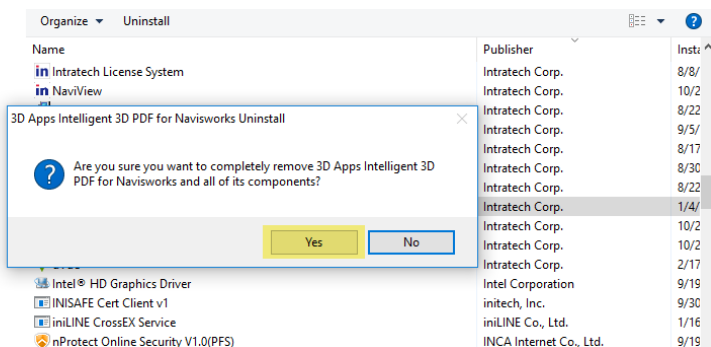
Organize ▾ Uninstall

| Name | Publisher | Insta |
|---|---|---|
| Intratech License System | Intratech Corp. | 8/8/ |
| NaviView | Intratech Corp. | 10/2 |
| | Intratech Corp. | 8/22 |
| | Intratech Corp. | 9/5/ |
| | Intratech Corp. | 8/17 |
| | Intratech Corp. | 8/30 |
| | Intratech Corp. | 8/22 |
| | Intratech Corp. | 1/4/ |
| | Intratech Corp. | 10/2 |
| | Intratech Corp. | 10/2 |
| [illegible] | Intratech Corp. | 2/17 |
| Intel® HD Graphics Driver | Intel Corporation | 9/19 |
| INISAFE Cert Client v1 | initech, Inc. | 9/30 |
| iniLINE CrossEX Service | iniLINE Co., Ltd. | 1/16 |
| nProtect Online Security V1.0(PFS) | INCA Internet Co., Ltd. | 9/19 |

3D Apps Intelligent 3D PDF for Navisworks Uninstall

Are you sure you want to completely remove 3D Apps Intelligent 3D PDF for Navisworks and all of its components?

Yes No